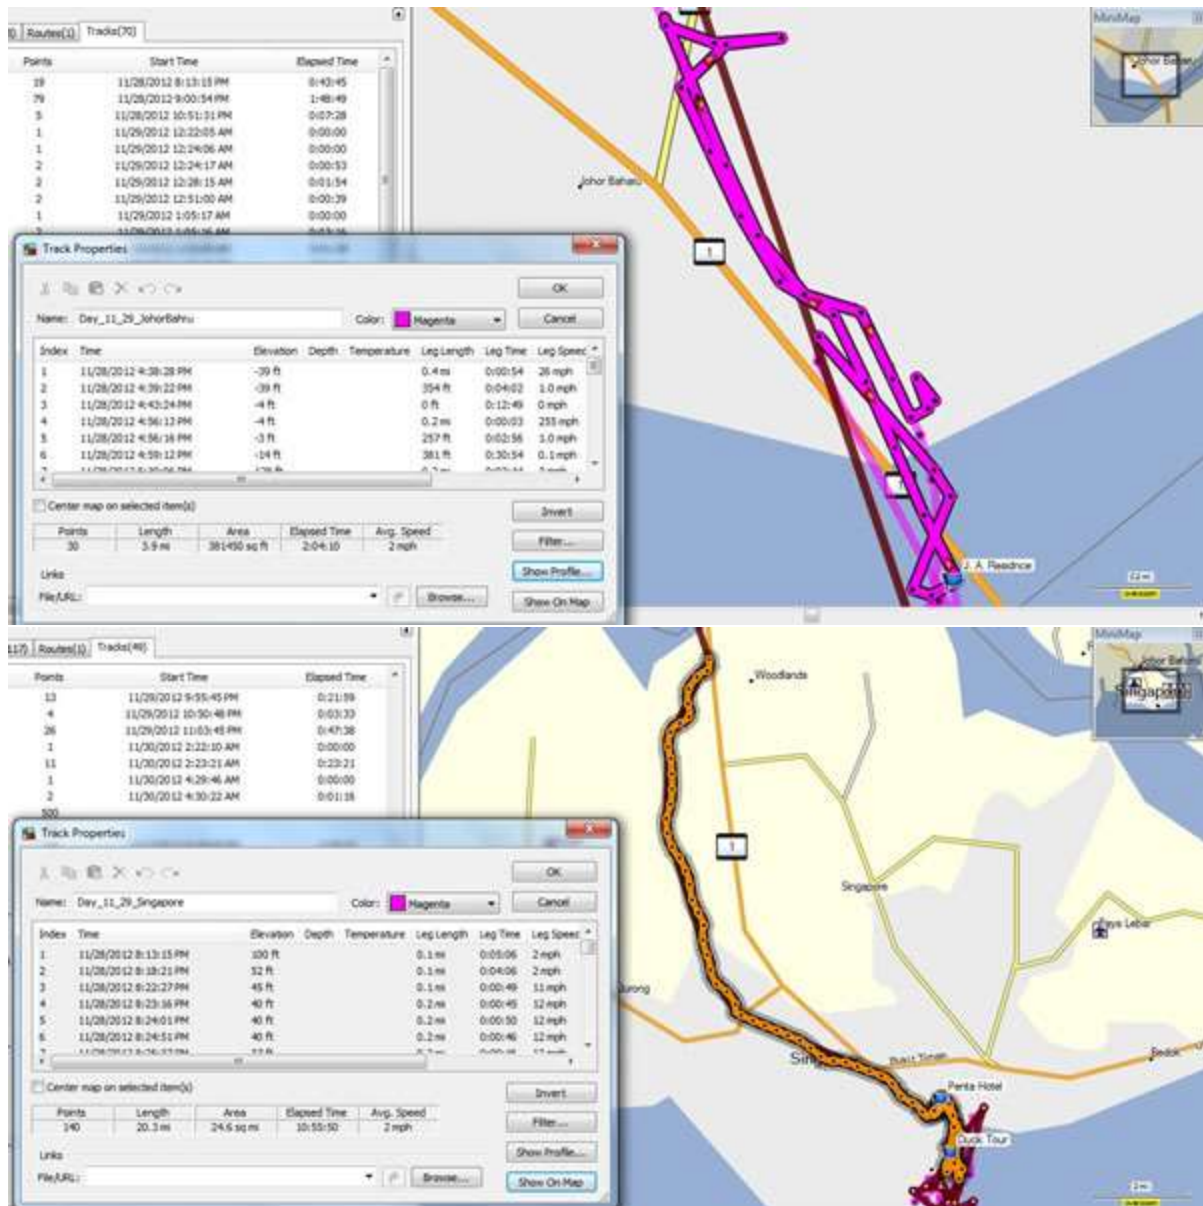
0) Routes(1) Tracks(70)

| Points | Start Time | Elapsed Time |
|---|---|---|
| 19 | 11/28/2012 8:13:15 PM | 0:43:45 |
| 79 | 11/28/2012 9:00:54 PM | 1:48:49 |
| 5 | 11/28/2012 10:51:31 PM | 0:07:28 |
| 1 | 11/29/2012 12:22:05 AM | 0:00:00 |
| 1 | 11/29/2012 12:24:06 AM | 0:00:00 |
| 2 | 11/29/2012 12:24:17 AM | 0:00:53 |
| 2 | 11/29/2012 12:28:15 AM | 0:01:54 |
| 2 | 11/29/2012 12:51:00 AM | 0:00:39 |
| 1 | 11/29/2012 1:05:17 AM | 0:00:00 |

Track Properties

OK
Name: Day_11_29_JohorBahru
Color: Magenta
Cancel

| Index | Time | Elevation | Depth | Temperature | Leg Length | Leg Time | Leg Speed |
|---|---|---|---|---|---|---|---|
| 1 | 11/28/2012 4:38:28 PM | -39 ft | | | 0.4 mi | 0:00:54 | 26 mph |
| 2 | 11/28/2012 4:39:22 PM | -39 ft | | | 354 ft | 0:04:02 | 1.0 mph |
| 3 | 11/28/2012 4:43:24 PM | -4 ft | | | 0 ft | 0:12:49 | 0 mph |
| 4 | 11/28/2012 4:56:13 PM | -4 ft | | | 0.2 mi | 0:00:03 | 255 mph |
| 5 | 11/28/2012 4:56:16 PM | -3 ft | | | 257 ft | 0:02:56 | 1.0 mph |
| 6 | 11/28/2012 4:59:12 PM | -14 ft | | | 381 ft | 0:30:54 | 0.1 mph |

Center map on selected item(s)
Invert

| Points | Length | Area | Elapsed Time | Avg. Speed |
|---|---|---|---|---|
| 30 | 3.9 mi | 381450 sq ft | 2:04:10 | 2 mph |

Filter...
Show Profile...
Links
File/URL:
Browse...
Show On Map

MiniMap
Johor Bahru
Johor Bahru
1
J. A. Residnce

117) Routes(1) Tracks(49)

| Points | Start Time | Elapsed Time |
|---|---|---|
| 13 | 11/29/2012 9:55:45 PM | 0:21:59 |
| 4 | 11/29/2012 10:50:48 PM | 0:03:33 |
| 26 | 11/29/2012 11:03:45 PM | 0:47:38 |
| 1 | 11/30/2012 2:22:10 AM | 0:00:00 |
| 11 | 11/30/2012 2:23:21 AM | 0:23:21 |
| 1 | 11/30/2012 4:29:46 AM | 0:00:00 |
| 2 | 11/30/2012 4:30:22 AM | 0:01:16 |
| 500 | | |

Track Properties

OK
Name: Day_11_29_Singapore
Color: Magenta
Cancel

| Index | Time | Elevation | Depth | Temperature | Leg Length | Leg Time | Leg Speed |
|---|---|---|---|---|---|---|---|
| 1 | 11/28/2012 8:13:15 PM | 100 ft | | | 0.1 mi | 0:05:06 | 2 mph |
| 2 | 11/28/2012 8:18:21 PM | 52 ft | | | 0.1 mi | 0:04:06 | 2 mph |
| 3 | 11/28/2012 8:22:27 PM | 45 ft | | | 0.1 mi | 0:00:49 | 11 mph |
| 4 | 11/28/2012 8:23:16 PM | 40 ft | | | 0.2 mi | 0:00:45 | 12 mph |
| 5 | 11/28/2012 8:24:01 PM | 40 ft | | | 0.2 mi | 0:00:50 | 12 mph |
| 6 | 11/28/2012 8:24:51 PM | 40 ft | | | 0.2 mi | 0:00:46 | 12 mph |

Center map on selected item(s)
Invert

| Points | Length | Area | Elapsed Time | Avg. Speed |
|---|---|---|---|---|
| 140 | 20.3 mi | 24.6 sq mi | 10:55:50 | 2 mph |

Filter...
Show Profile...
Links
File/URL:
Browse...
Show On Map

MiniMap
Johor Bahru
Singapore
Woodlands
1
Singapore
Paya Lebar
Jurong
Sin
Bukit Timah
Bedok
Penta Hotel
Duck Tour